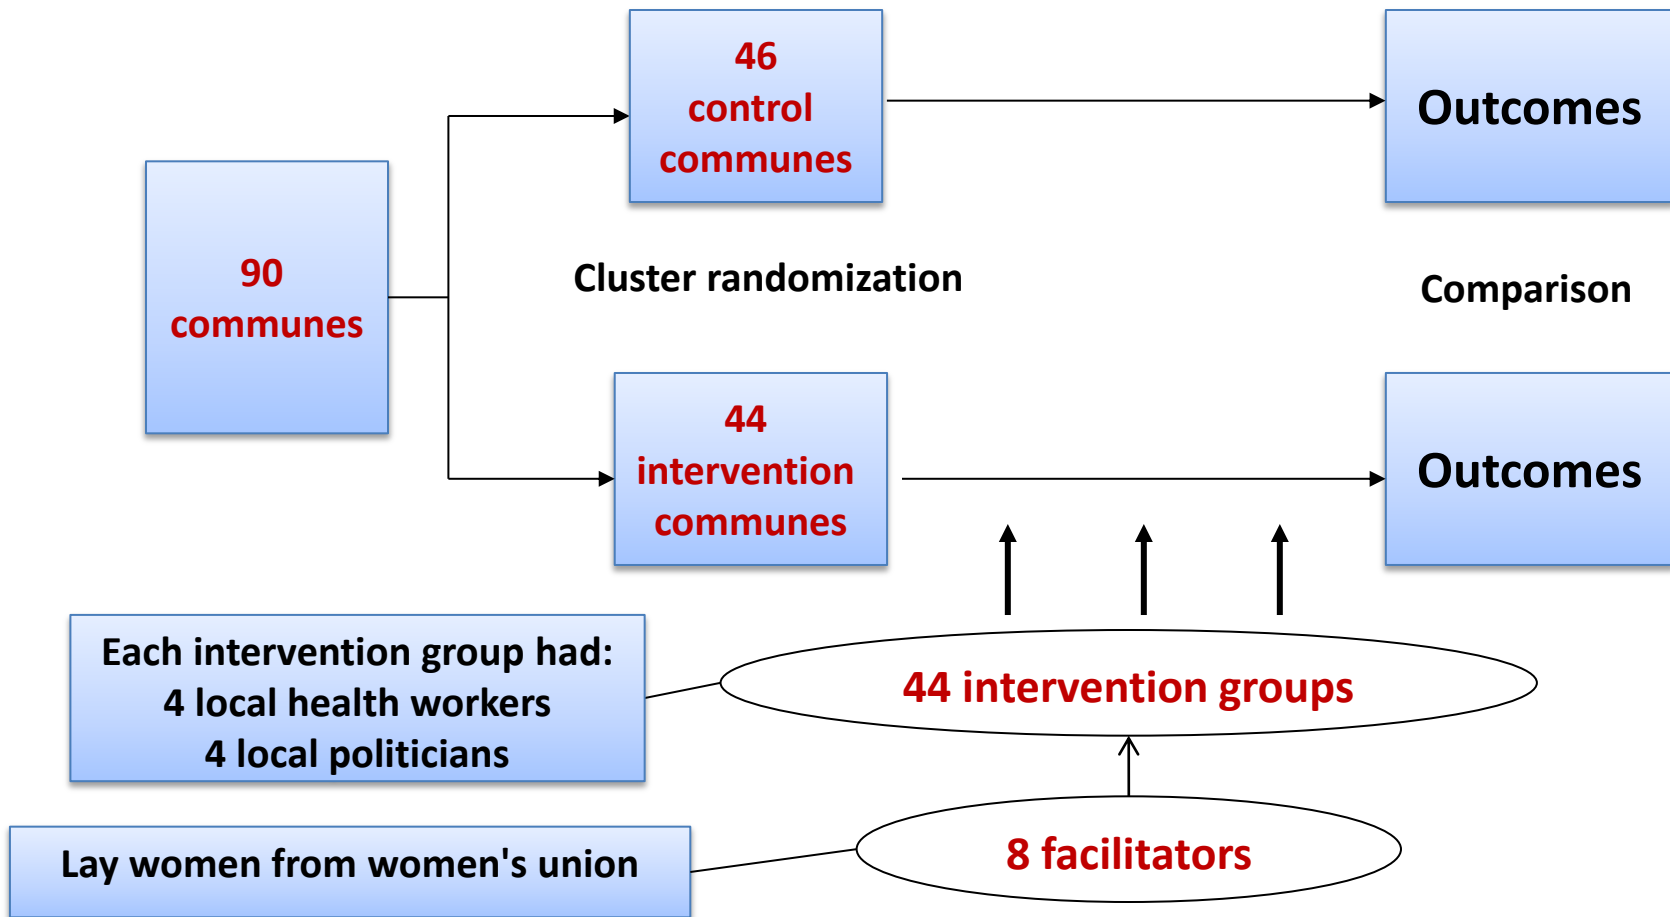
46 control communes

Outcomes

90 communes

Cluster randomization

Comparison

44 intervention communes

Outcomes

Each intervention group had:
4 local health workers
4 local politicians

44 intervention groups

Lay women from women's union

8 facilitators